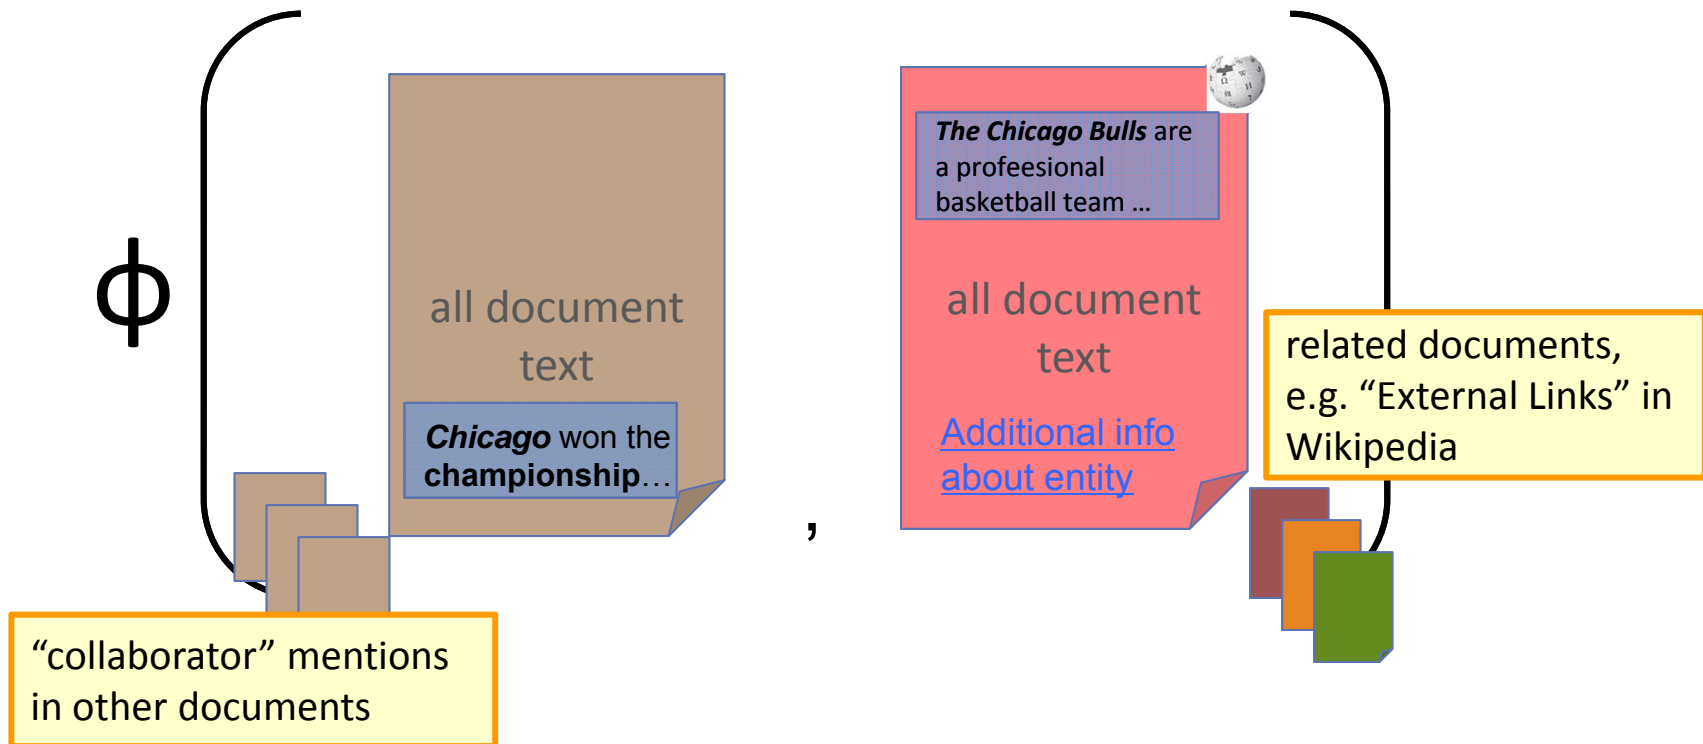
$\phi$

all document text

*Chicago* won the **championship**…

“collaborator” mentions in other documents

,

***The Chicago Bulls*** are a profeesional basketball team …

all document text

Additional info about entity

related documents, e.g. “External Links” in Wikipedia